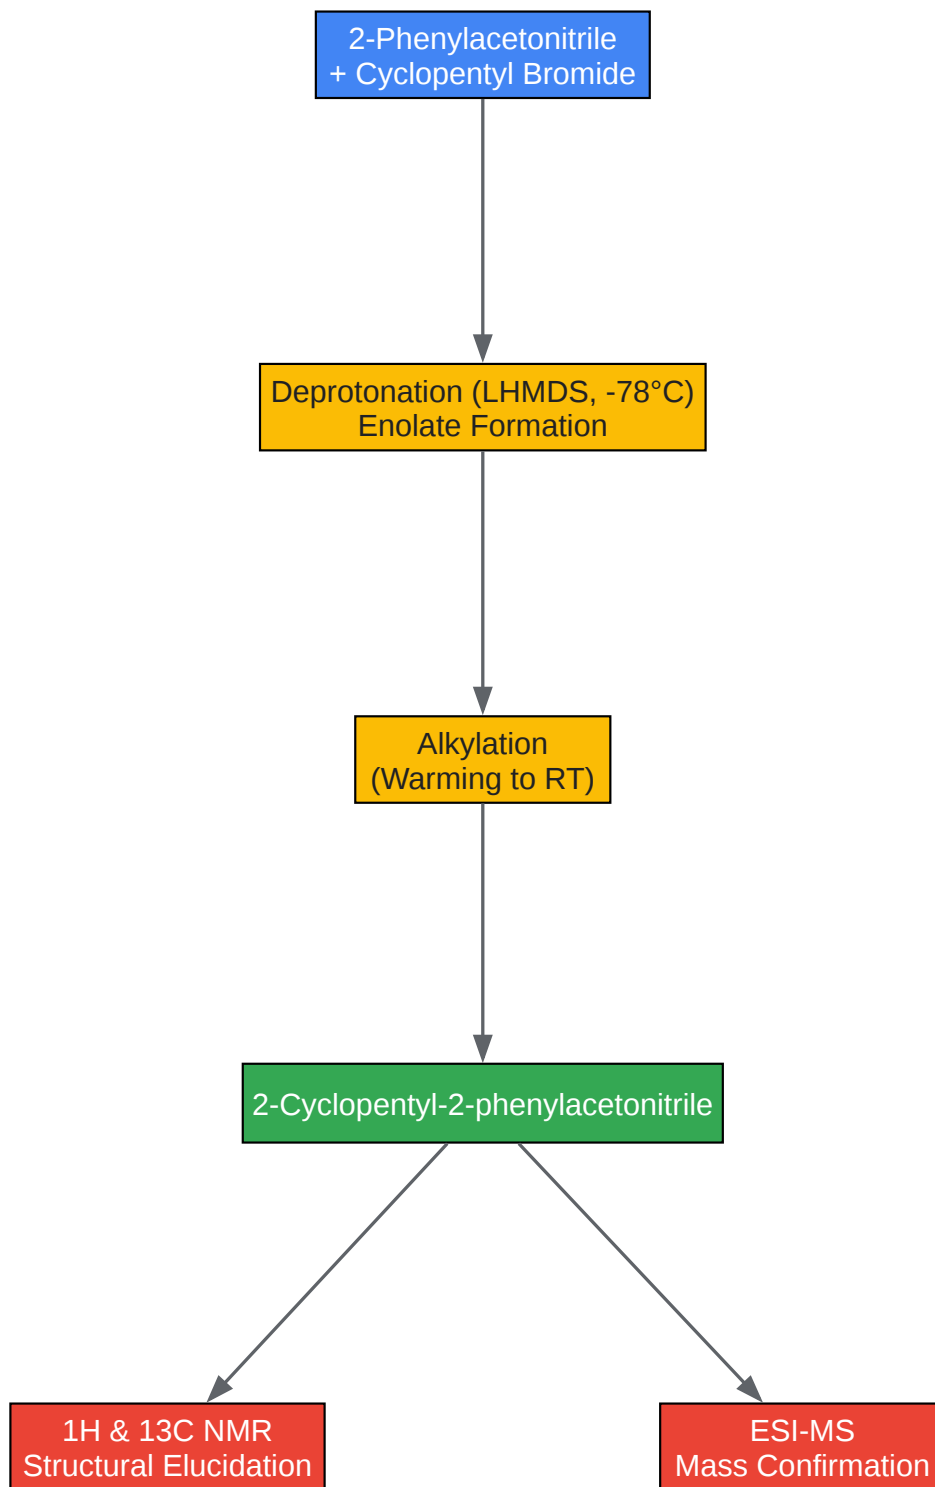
2-Phenylacetonitrile
+ Cyclopentyl Bromide

Deprotonation (LHMDS, -78°C)
Enolate Formation

Alkylation
(Warming to RT)

2-Cyclopentyl-2-phenylacetonitrile

1H & 13C NMR
Structural Elucidation

ESI-MS
Mass Confirmation